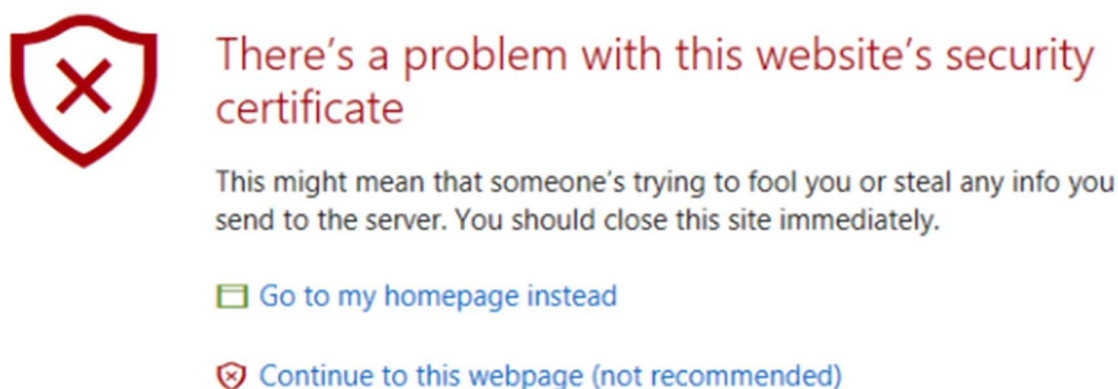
There’s a problem with this website’s security certificate

This might mean that someone’s trying to fool you or steal any info you send to the server. You should close this site immediately.

Go to my homepage instead

Continue to this webpage (not recommended)